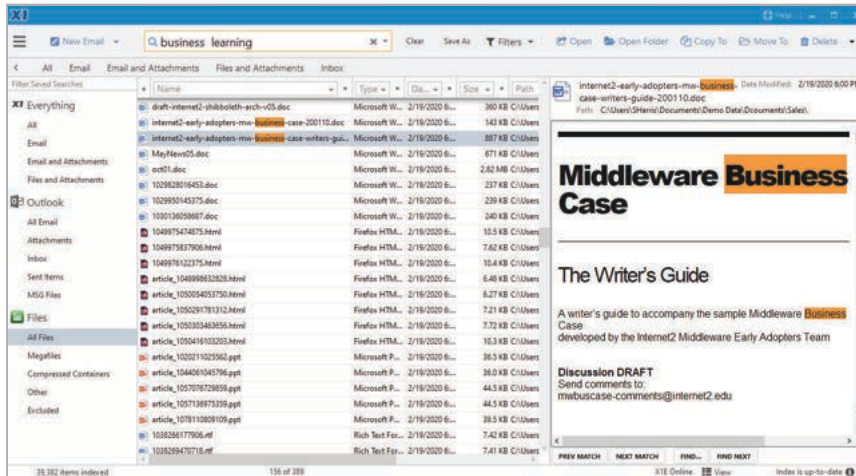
X1

Help

New Email

business learning

Clear Save As Filters Open Open Folder Copy To Move To Delete

All Email Email and Attachments Files and Attachments Inbox

Filter Saved Searches

X1 Everything
All
Email
Email and Attachments
Files and Attachments

Outlook
All Email
Attachments
Inbox
Sent Items
MSG Files

Files
All Files
Megafiles
Compressed Containers
Other
Excluded

| Name | Type | Da... | Size | Path |
|---|---|---|---|---|
| draft-internet2-shibboleth-arch-v05.doc | Microsoft W... | 2/19/2020 6:... | 360 KB | C:\Users |
| internet2-early-adopters-mw-business-case-200110.doc | Microsoft W... | 2/19/2020 6:... | 143 KB | C:\Users |
| internet2-early-adopters-mw-business-case-writers-gui... | Microsoft W... | 2/19/2020 6:... | 887 KB | C:\Users |
| MayNews05.doc | Microsoft W... | 2/19/2020 6:... | 671 KB | C:\Users |
| oct01.doc | Microsoft W... | 2/19/2020 6:... | 2.82 MB | C:\Users |
| 1029828016453.doc | Microsoft W... | 2/19/2020 6:... | 237 KB | C:\Users |
| 1029850145375.doc | Microsoft W... | 2/19/2020 6:... | 239 KB | C:\Users |
| 1030136058687.doc | Microsoft W... | 2/19/2020 6:... | 240 KB | C:\Users |
| 1049975474875.html | Firefox HTM... | 2/19/2020 6:... | 10.5 KB | C:\Users |
| 1049975837906.html | Firefox HTM... | 2/19/2020 6:... | 7.62 KB | C:\Users |
| 1049976122375.html | Firefox HTM... | 2/19/2020 6:... | 10.4 KB | C:\Users |
| article_1049898632828.html | Firefox HTM... | 2/19/2020 6:... | 6.48 KB | C:\Users |
| article_1050054053750.html | Firefox HTM... | 2/19/2020 6:... | 6.27 KB | C:\Users |
| article_1050291781312.html | Firefox HTM... | 2/19/2020 6:... | 7.21 KB | C:\Users |
| article_1050303463656.html | Firefox HTM... | 2/19/2020 6:... | 7.72 KB | C:\Users |
| article_1050416103203.html | Firefox HTM... | 2/19/2020 6:... | 10.3 KB | C:\Users |
| article_1020211025562.ppt | Microsoft P... | 2/19/2020 6:... | 36.5 KB | C:\Users |
| article_1044061045796.ppt | Microsoft P... | 2/19/2020 6:... | 36.0 KB | C:\Users |
| article_1057076729859.ppt | Microsoft P... | 2/19/2020 6:... | 44.5 KB | C:\Users |
| article_1057136975359.ppt | Microsoft P... | 2/19/2020 6:... | 44.5 KB | C:\Users |
| article_1078110809109.ppt | Microsoft P... | 2/19/2020 6:... | 39.5 KB | C:\Users |
| 1038286177906.rtf | Rich Text For... | 2/19/2020 6:... | 7.42 KB | C:\Users |
| 1038289470718.rtf | Rich Text For... | 2/19/2020 6:... | 7.42 KB | C:\Users |

internet2-early-adopters-mw-business-case-writers-guide-200110.doc Date Modified 2/19/2020 6:00 PM
Path C:\Users\SHarris\Documents\Demo Data\Documents\Sales\

Middleware Business Case

The Writer's Guide

A writer's guide to accompany the sample Middleware Business Case developed by the Internet2 Middleware Early Adopters Team

Discussion DRAFT
Send comments to:
mwbuscase-comments@internet2.edu

PREV MATCH NEXT MATCH FIND... FIND NEXT

39,382 items indexed 156 of 389 X1E Online View Index is up-to-date